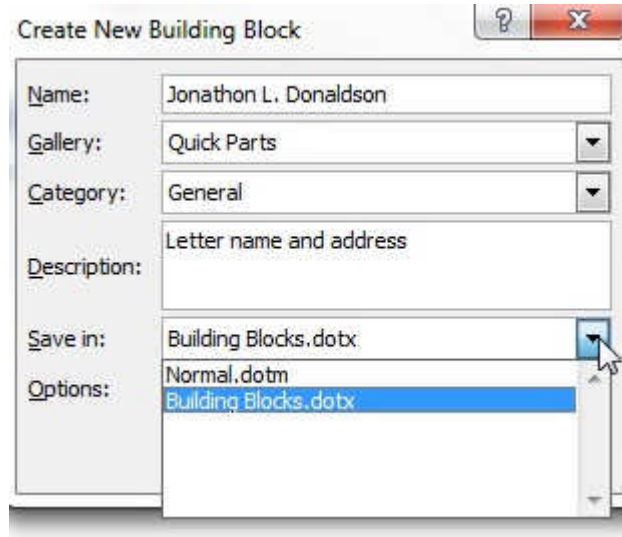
Create New Building Block

?

X

Name: Jonathon L. Donaldson

Gallery: Quick Parts

Category: General

Description: Letter name and address

Save in: Building Blocks.dotx

Options:

Normal.dotm

Building Blocks.dotx